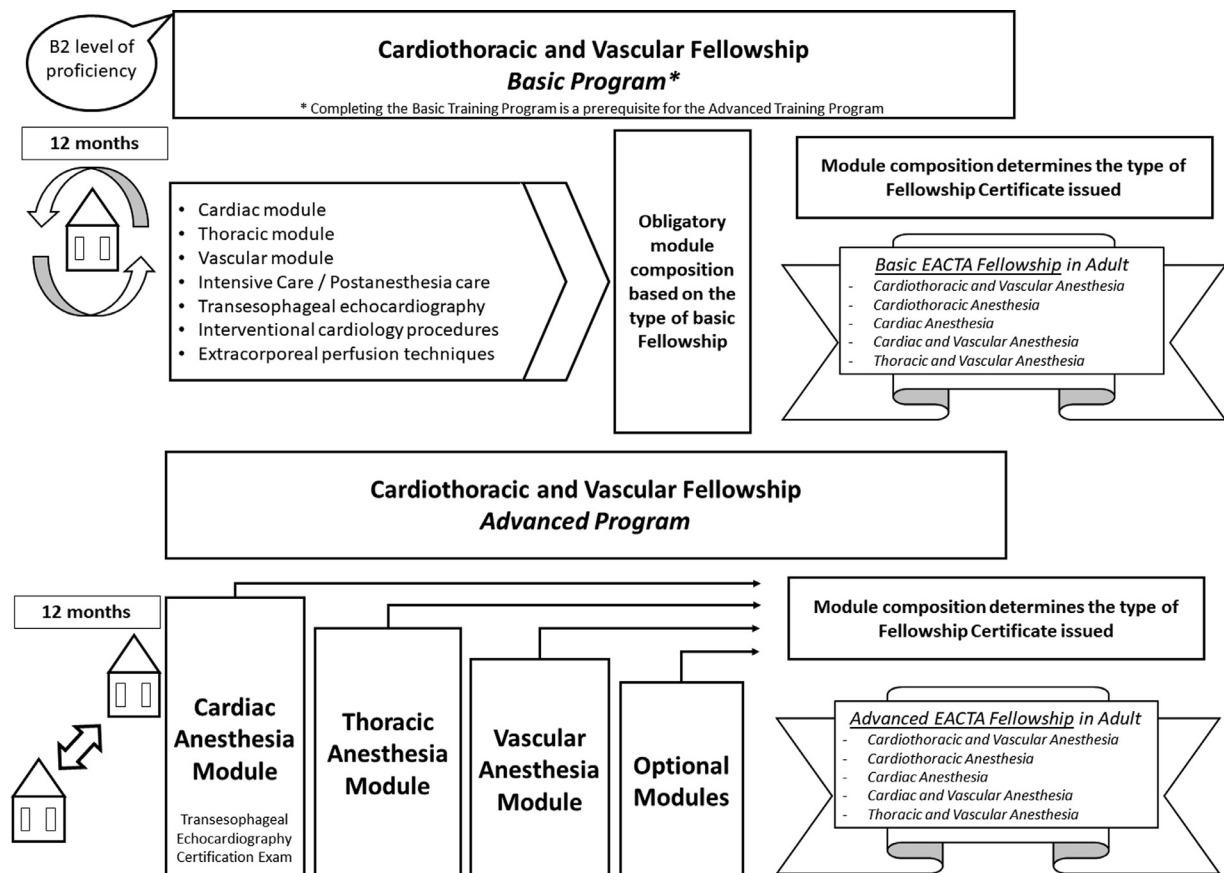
B2 level of proficiency

**Cardiothoracic and Vascular Fellowship**
***Basic Program\****

\* Completing the Basic Training Program is a prerequisite for the Advanced Training Program

12 months

- Cardiac module
- Thoracic module
- Vascular module
- Intensive Care / Postanesthesia care
- Transesophageal echocardiography
- Interventional cardiology procedures
- Extracorporeal perfusion techniques

Obligatory module composition based on the type of basic Fellowship

Module composition determines the type of Fellowship Certificate issued

*Basic EACTA Fellowship* in Adult
- *Cardiothoracic and Vascular Anesthesia*
- *Cardiothoracic Anesthesia*
- *Cardiac Anesthesia*
- *Cardiac and Vascular Anesthesia*
- *Thoracic and Vascular Anesthesia*

**Cardiothoracic and Vascular Fellowship**
***Advanced Program***

12 months

Cardiac Anesthesia Module

Transesophageal Echocardiography Certification Exam

Thoracic Anesthesia Module

Vascular Anesthesia Module

Optional Modules

Module composition determines the type of Fellowship Certificate issued

*Advanced EACTA Fellowship* in Adult
- *Cardiothoracic and Vascular Anesthesia*
- *Cardiothoracic Anesthesia*
- *Cardiac Anesthesia*
- *Cardiac and Vascular Anesthesia*
- *Thoracic and Vascular Anesthesia*